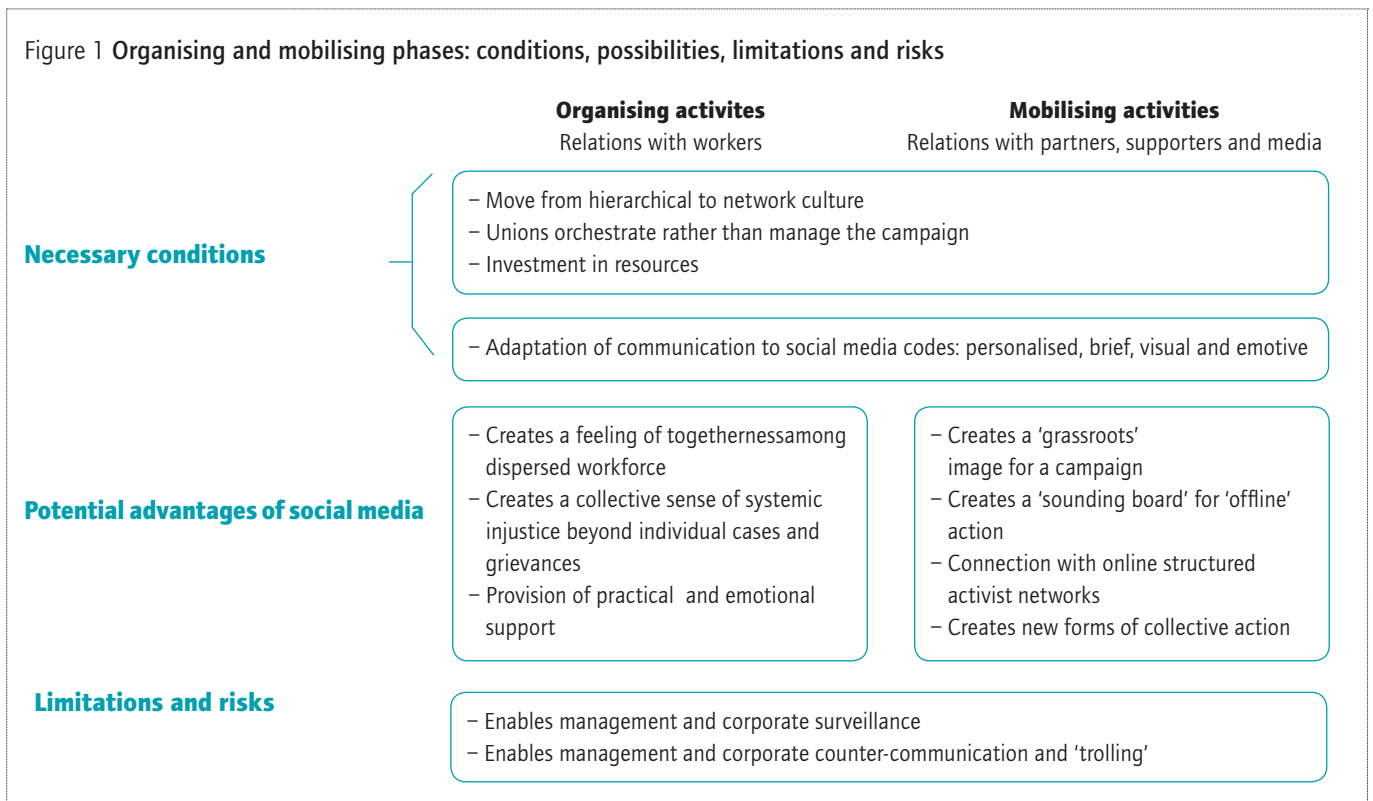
Figure 1 Organising and mobilising phases: conditions, possibilities, limitations and risks

Organising activites
Relations with workers

Mobilising activities
Relations with partners, supporters and media

Necessary conditions

– Move from hierarchical to network culture
– Unions orchestrate rather than manage the campaign
– Investment in resources

– Adaptation of communication to social media codes: personalised, brief, visual and emotive

Potential advantages of social media

– Creates a feeling of togethernessamong dispersed workforce
– Creates a collective sense of systemic injustice beyond individual cases and grievances
– Provision of practical and emotional support

– Creates a 'grassroots' image for a campaign
– Creates a 'sounding board' for 'offline' action
– Connection with online structured activist networks
– Creates new forms of collective action

Limitations and risks

– Enables management and corporate surveillance
– Enables management and corporate counter-communication and 'trolling'